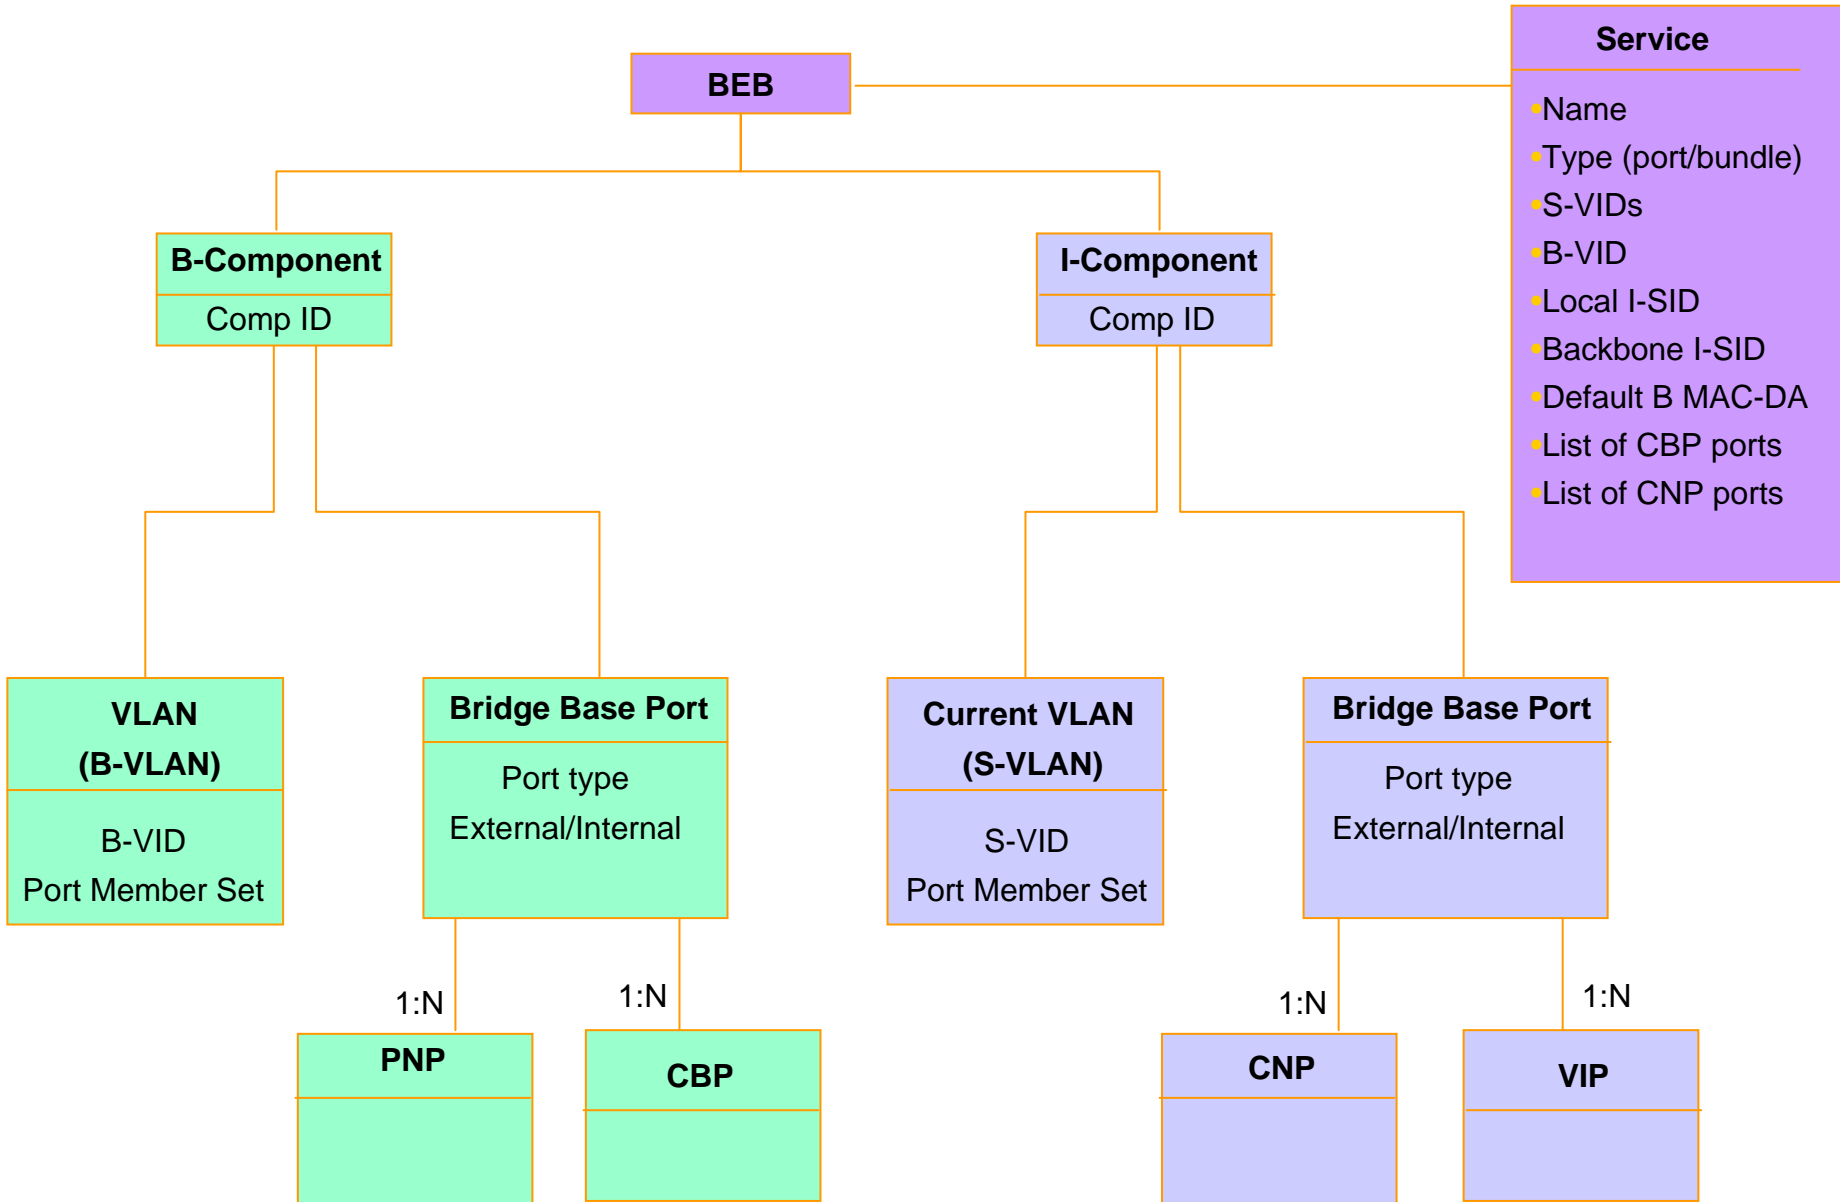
BEB

Service

•Name
•Type (port/bundle)
•S-VIDs
•B-VID
•Local I-SID
•Backbone I-SID
•Default B MAC-DA
•List of CBP ports
•List of CNP ports

B-Component
Comp ID

I-Component
Comp ID

VLAN (B-VLAN)
B-VID
Port Member Set

Bridge Base Port
Port type
External/Internal

Current VLAN (S-VLAN)
S-VID
Port Member Set

Bridge Base Port
Port type
External/Internal

1:N
PNP

1:N
CBP

1:N
CNP

1:N
VIP